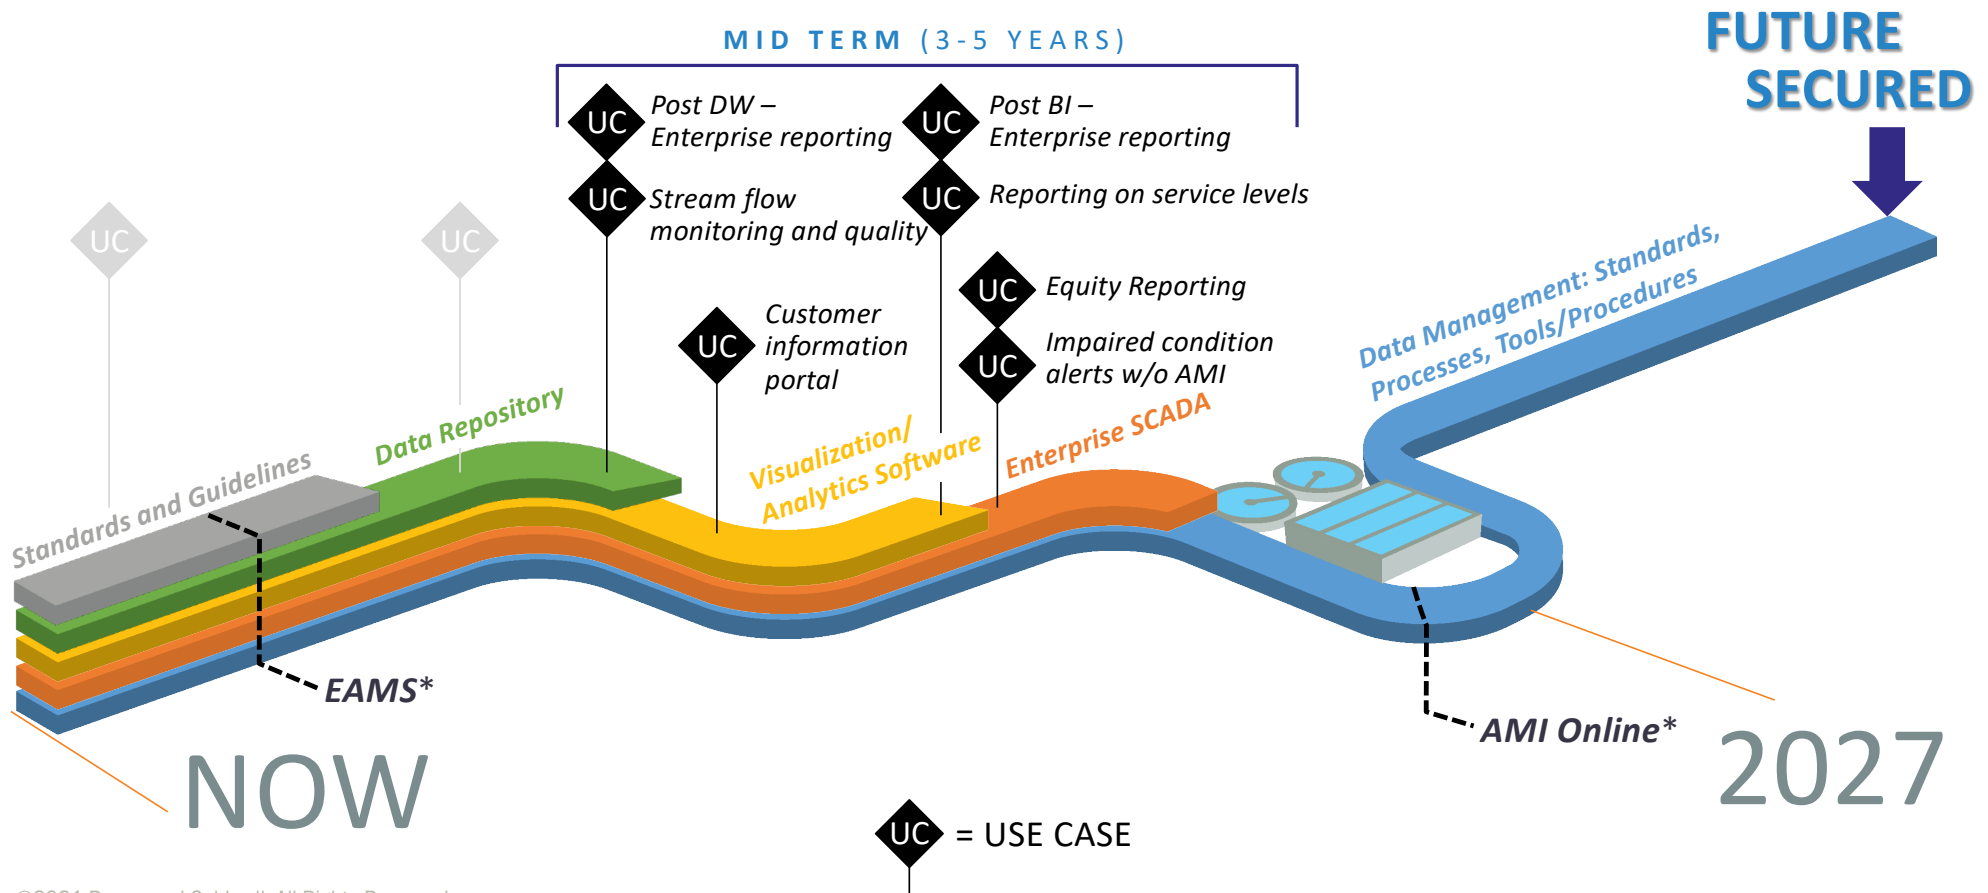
MID TERM (3-5 YEARS)

FUTURE SECURED

UC Post DW – Enterprise reporting

UC Post BI – Enterprise reporting

UC Stream flow monitoring and quality

UC Reporting on service levels

UC

UC

UC Equity Reporting

UC Customer information portal

UC Impaired condition alerts w/o AMI

Data Management: Standards, Processes, Tools/Procedures

Data Repository

Standards and Guidelines

Visualization/ Analytics Software

Enterprise SCADA

EAMS*

AMI Online*

NOW

2027

UC = USE CASE

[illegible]